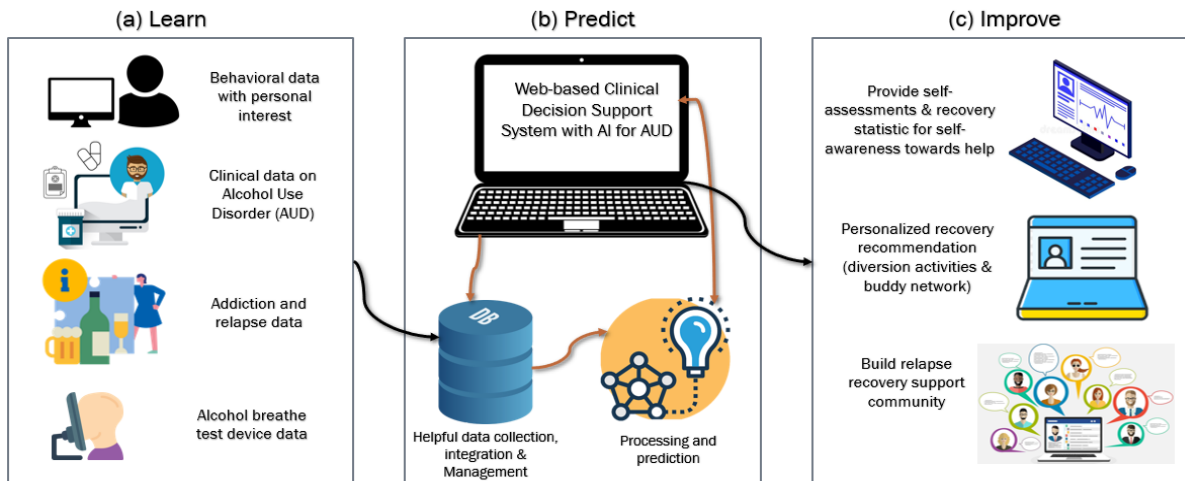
(a) Learn

Behavioral data with personal interest

Clinical data on Alcohol Use Disorder (AUD)

Addiction and relapse data

Alcohol breathe test device data

(b) Predict

Web-based Clinical Decision Support System with AI for AUD

DB

Helpful data collection, integration & Management

Processing and prediction

(c) Improve

Provide self-assessments & recovery statistic for self-awareness towards help

Personalized recovery recommendation (diversion activities & buddy network)

Build relapse recovery support community